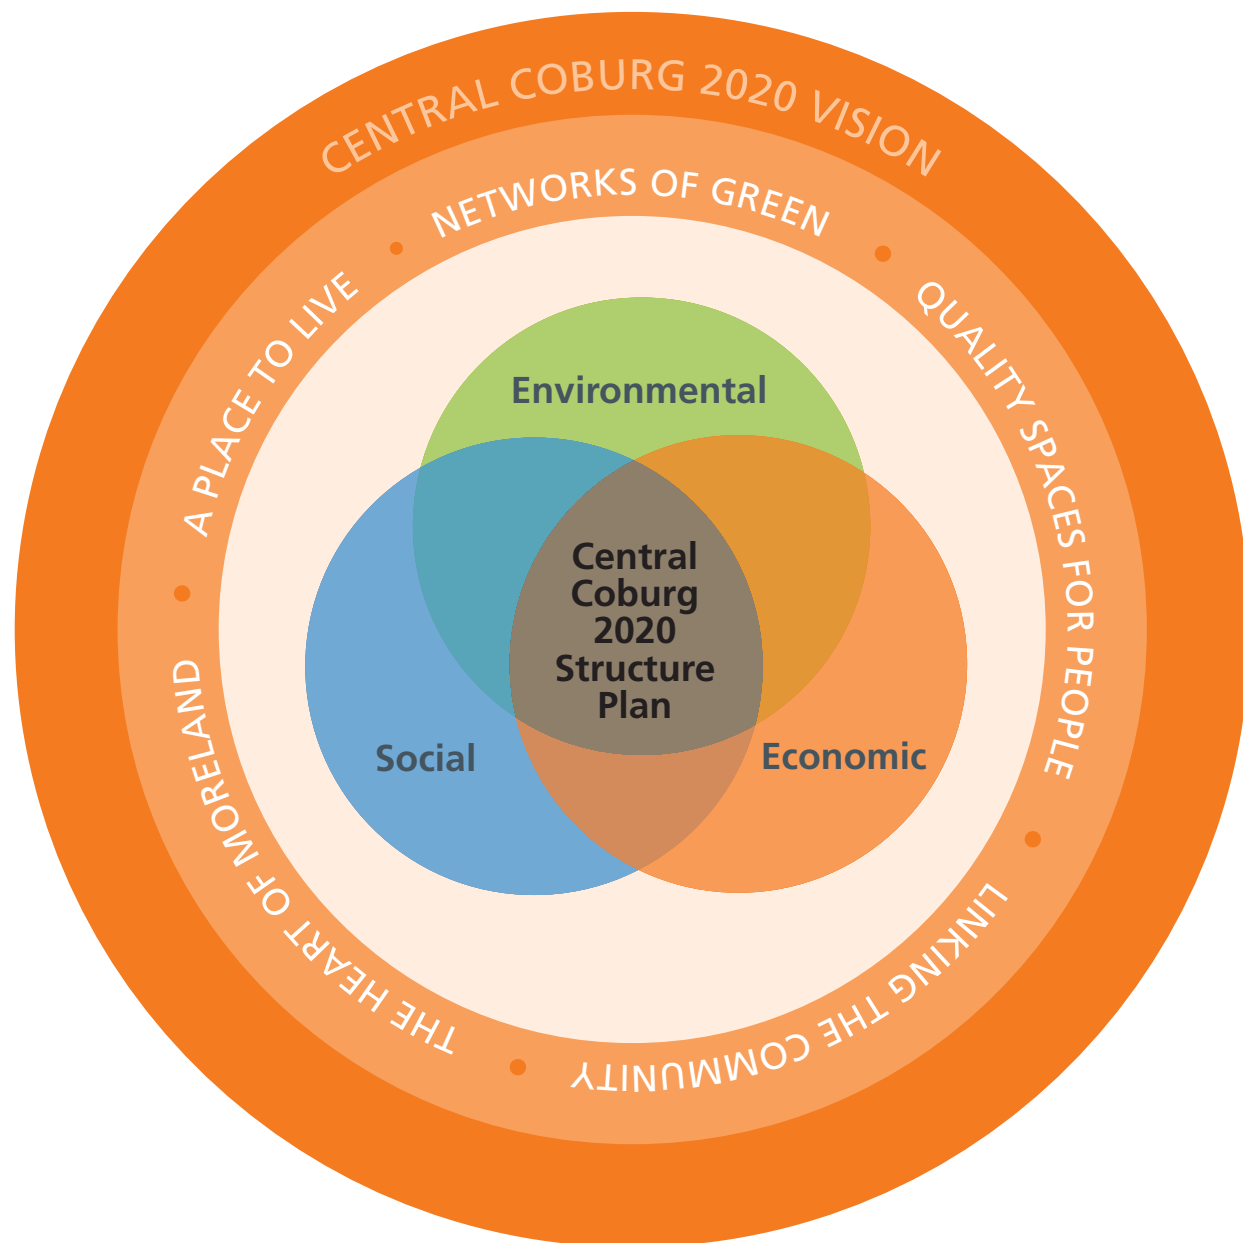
CENTRAL COBURG 2020 VISION

NETWORKS OF GREEN

QUALITY SPACES FOR PEOPLE

LINKING THE COMMUNITY

THE HEART OF MORELAND

A PLACE TO LIVE

Environmental

Social

Economic

Central Coburg 2020 Structure Plan